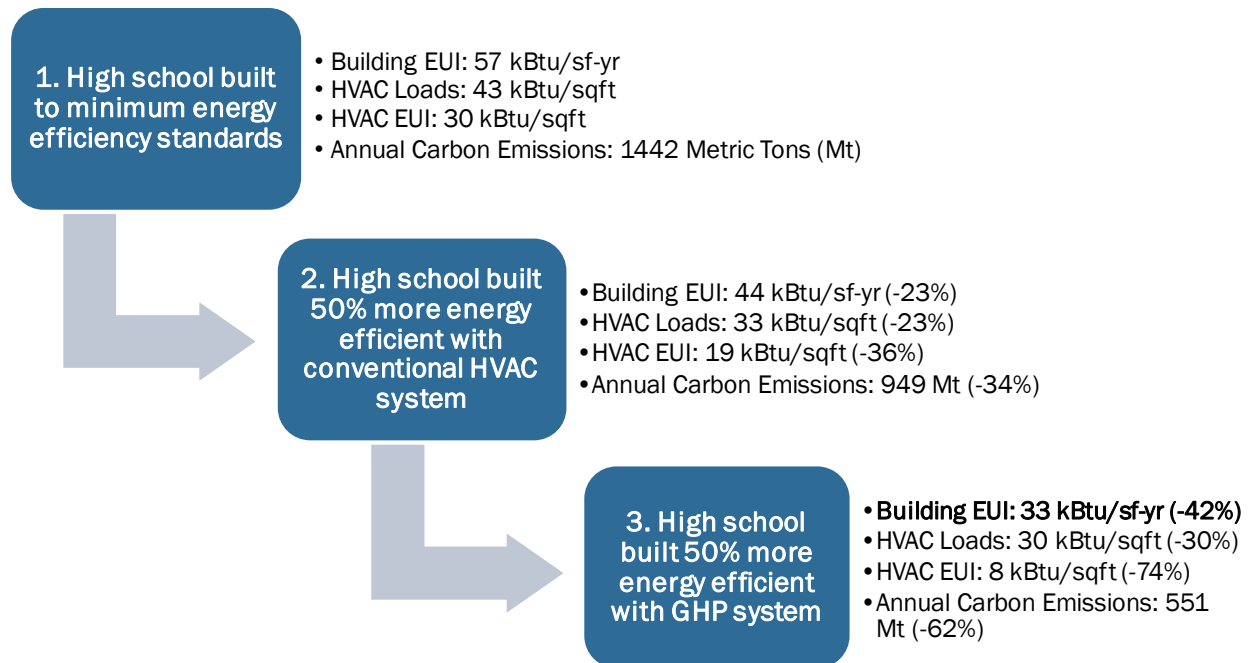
1. High school built to minimum energy efficiency standards

- Building EUI: 57 kBtu/sf-yr
- HVAC Loads: 43 kBtu/sqft
- HVAC EUI: 30 kBtu/sqft
- Annual Carbon Emissions: 1442 Metric Tons (Mt)

2. High school built 50% more energy efficient with conventional HVAC system

- Building EUI: 44 kBtu/sf-yr (-23%)
- HVAC Loads: 33 kBtu/sqft (-23%)
- HVAC EUI: 19 kBtu/sqft (-36%)
- Annual Carbon Emissions: 949 Mt (-34%)

3. High school built 50% more energy efficient with GHP system

- Building EUI: 33 kBtu/sf-yr (-42%)
- HVAC Loads: 30 kBtu/sqft (-30%)
- HVAC EUI: 8 kBtu/sqft (-74%)
- Annual Carbon Emissions: 551 Mt (-62%)